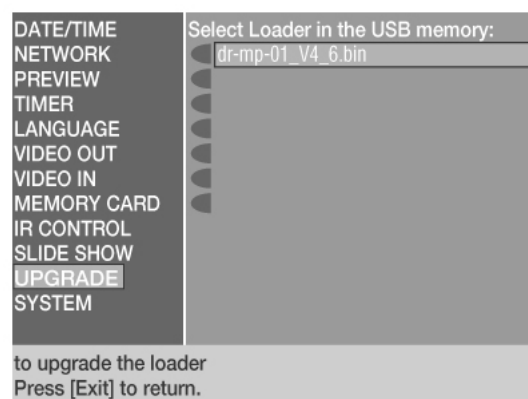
DATE/TIME
NETWORK
PREVIEW
TIMER
LANGUAGE
VIDEO OUT
VIDEO IN
MEMORY CARD
IR CONTROL
SLIDE SHOW
UPGRADE
SYSTEM

Select Loader in the USB memory:
dr-mp-01_V4_6.bin

to upgrade the loader
Press [Exit] to return.